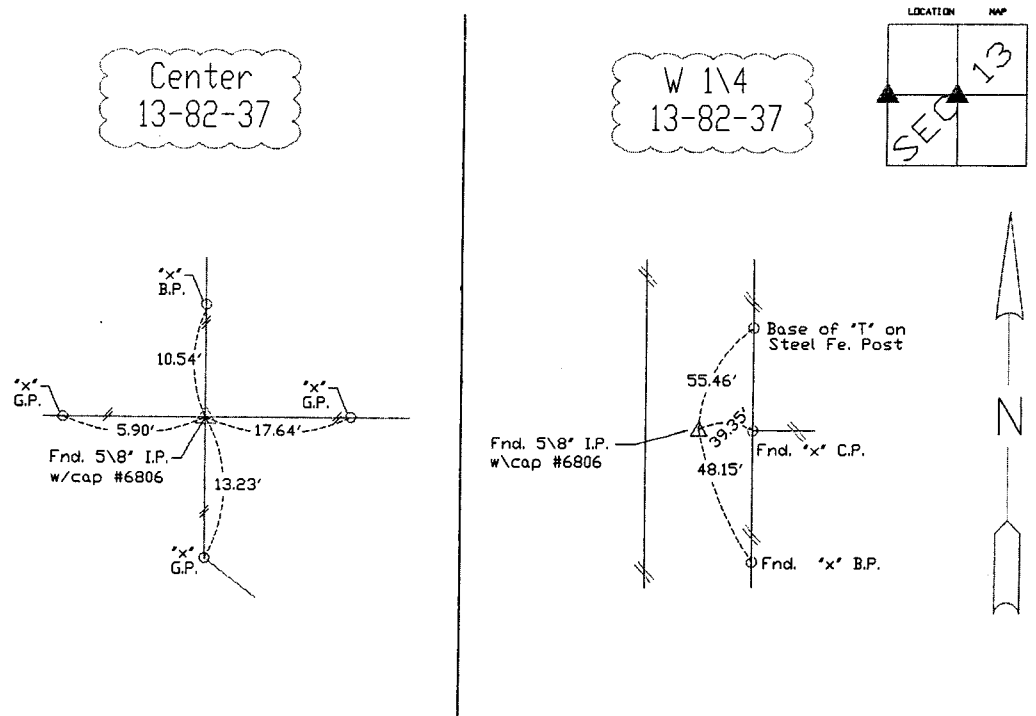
Center
13-82-37

'x'
B.P.

10.54'

'x'
G.P.

5.90'

'x'
G.P.

17.64'

Fnd. 5\8" I.P.
w/cap #6806

13.23'

'x'
G.P.

W 1\4
13-82-37

LOCATION MAP

SEC 13

Base of 'T' on
Steel Fe. Post

55.46'

Fnd. 5\8" I.P.
w\cap #6806

39.35'

Fnd. 'x' C.P.

48.15'

Fnd. 'x' B.P.

N